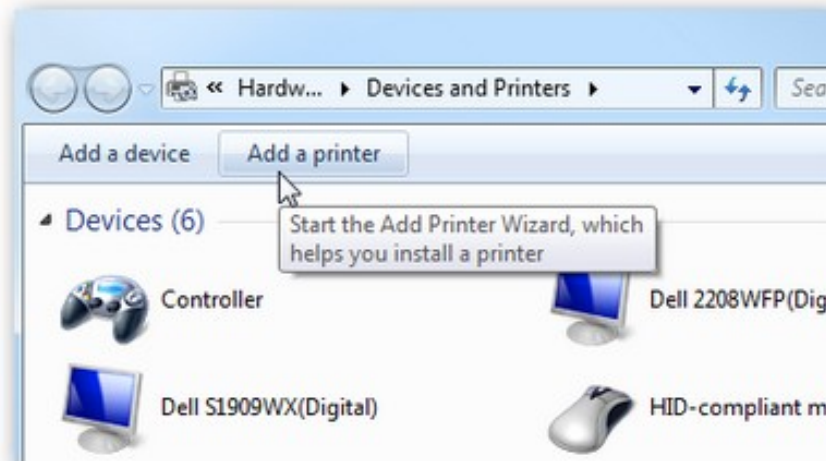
« Hardw... ▸ Devices and Printers ▸

Sea

Add a device

Add a printer

Devices (6)

Start the Add Printer Wizard, which helps you install a printer

Controller

Dell 2208WFP(Dig

Dell S1909WX(Digital)

HID-compliant m